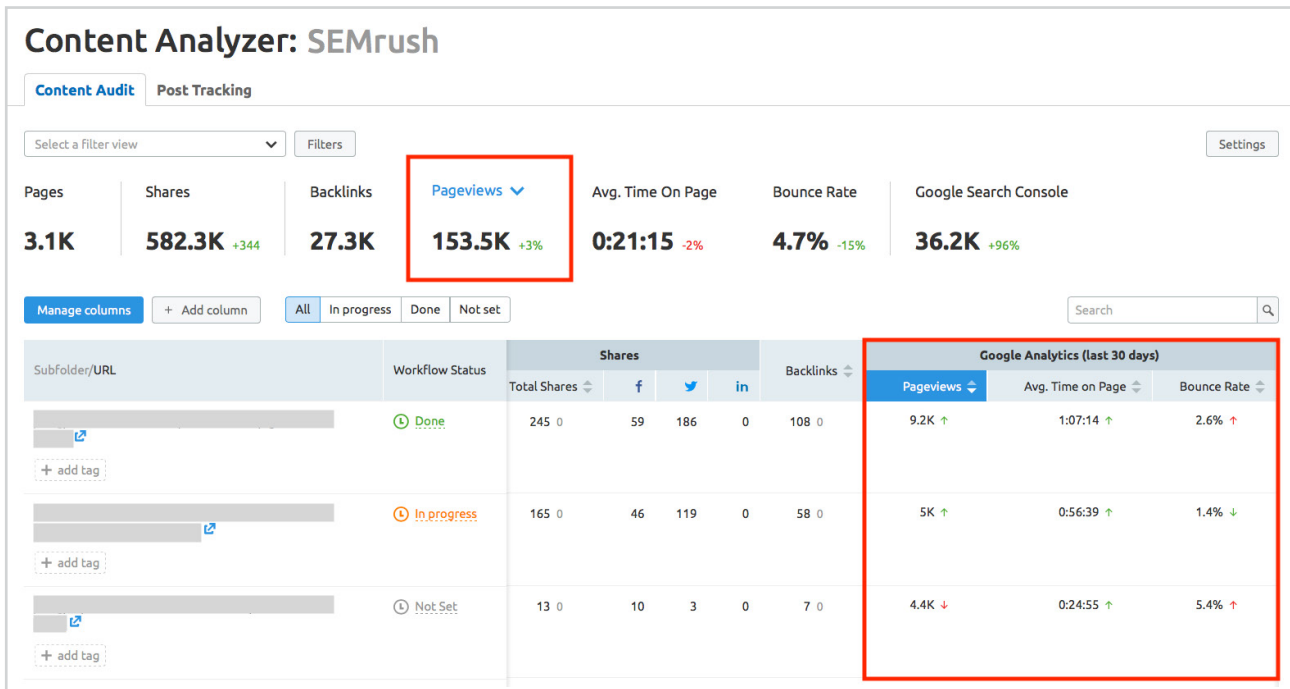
Content Analyzer: SEMrush

Content Audit Post Tracking

Select a filter view Filters Settings

Pages 3.1K

Shares 582.3K +344

Backlinks 27.3K

Pageviews 153.5K +3%

Avg. Time On Page 0:21:15 -2%

Bounce Rate 4.7% -15%

Google Search Console 36.2K +96%

Manage columns + Add column All In progress Done Not set Search

| Subfolder/URL | Workflow Status | Shares: Total Shares | f | Twitter | in | Backlinks | Google Analytics (last 30 days): Pageviews | Avg. Time on Page | Bounce Rate |
|---|---|---|---|---|---|---|---|---|---|
| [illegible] + add tag | Done | 245 0 | 59 | 186 | 0 | 108 0 | 9.2K ↑ | 1:07:14 ↑ | 2.6% ↑ |
| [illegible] + add tag | In progress | 165 0 | 46 | 119 | 0 | 58 0 | 5K ↑ | 0:56:39 ↑ | 1.4% ↓ |
| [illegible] + add tag | Not Set | 13 0 | 10 | 3 | 0 | 7 0 | 4.4K ↓ | 0:24:55 ↑ | 5.4% ↑ |